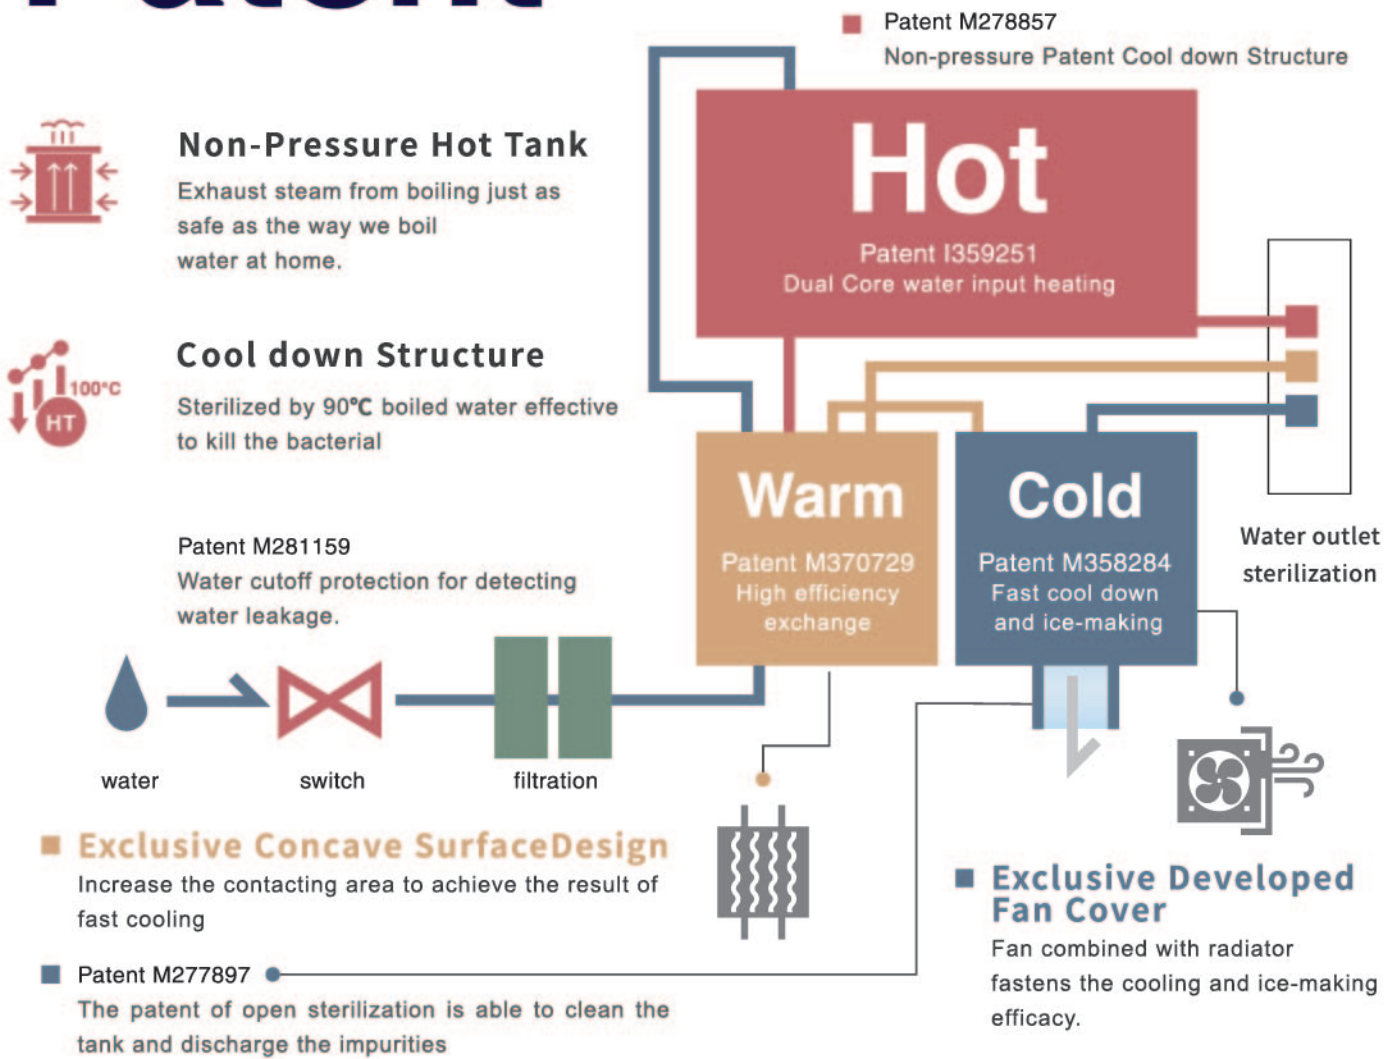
Patent M278857
Non-pressure Patent Cool down Structure

Non-Pressure Hot Tank
Exhaust steam from boiling just as safe as the way we boil water at home.

100°C
HT
Cool down Structure
Sterilized by 90℃ boiled water effective to kill the bacterial

Hot
Patent I359251
Dual Core water input heating

Patent M281159
Water cutoff protection for detecting water leakage.

Warm
Patent M370729
High efficiency exchange

Cold
Patent M358284
Fast cool down and ice-making

Water outlet sterilization

water
switch
filtration

Exclusive Concave SurfaceDesign
Increase the contacting area to achieve the result of fast cooling

Patent M277897
The patent of open sterilization is able to clean the tank and discharge the impurities

Exclusive Developed Fan Cover
Fan combined with radiator fastens the cooling and ice-making efficacy.